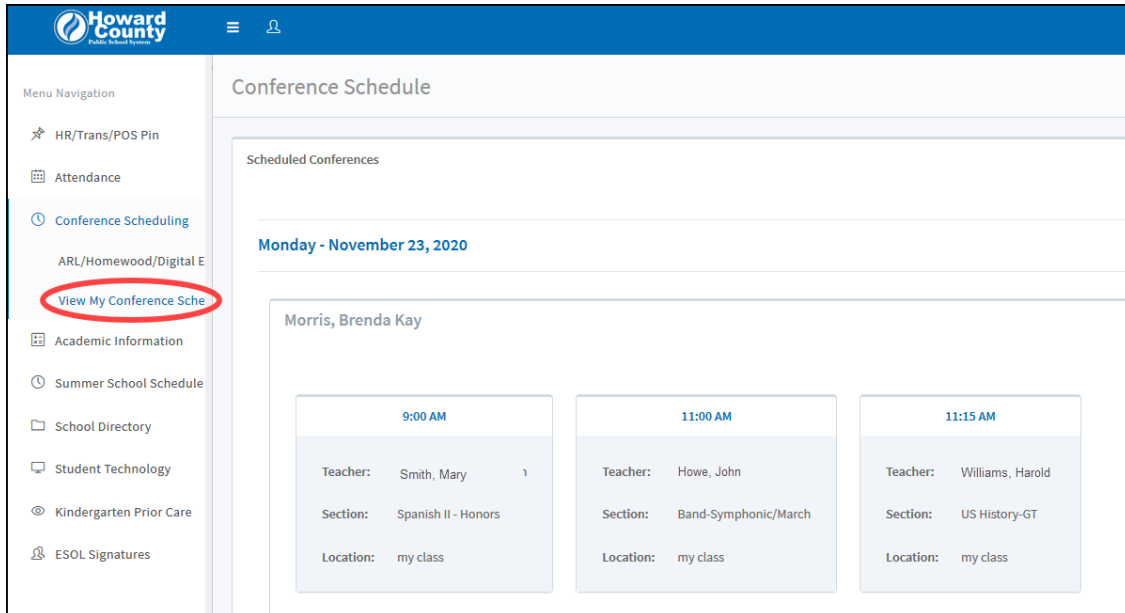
Howard County Public School System

Menu Navigation

HR/Trans/POS Pin

Attendance

Conference Scheduling

ARL/Homewood/Digital E

View My Conference Sche

Academic Information

Summer School Schedule

School Directory

Student Technology

Kindergarten Prior Care

ESOL Signatures

Conference Schedule

Scheduled Conferences

Monday - November 23, 2020

Morris, Brenda Kay

9:00 AM

Teacher: Smith, Mary

Section: Spanish II - Honors

Location: my class

11:00 AM

Teacher: Howe, John

Section: Band-Symphonic/March

Location: my class

11:15 AM

Teacher: Williams, Harold

Section: US History-GT

Location: my class